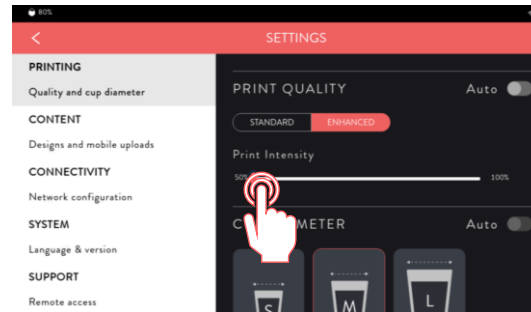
80%

<

SETTINGS

PRINTING

Quality and cup diameter

CONTENT

Designs and mobile uploads

CONNECTIVITY

Network configuration

SYSTEM

Language & version

SUPPORT

Remote access

PRINT QUALITY

Auto

STANDARD

ENHANCED

Print Intensity

50%

100%

C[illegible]METER

Auto

S

M

L